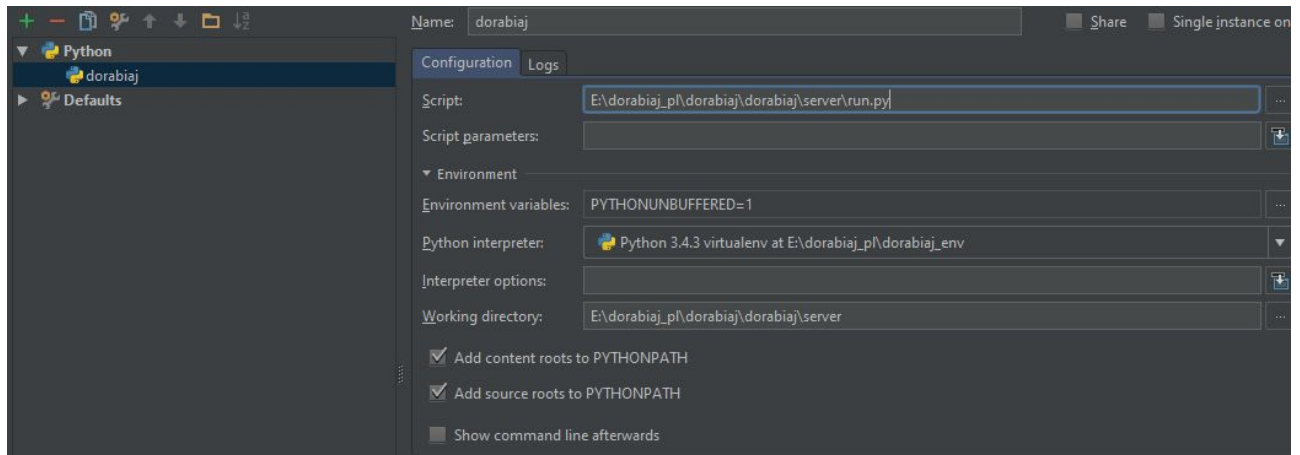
Python
dorabiaj
Defaults

Name: dorabiaj
Share
Single instance on

Configuration
Logs

Script: E:\dorabiaj_pl\dorabiaj\dorabiaj\server\run.py
Script parameters:

Environment
Environment variables: PYTHONUNBUFFERED=1
Python interpreter: Python 3.4.3 virtualenv at E:\dorabiaj_pl\dorabiaj_env
Interpreter options:
Working directory: E:\dorabiaj_pl\dorabiaj\dorabiaj\server

Add content roots to PYTHONPATH
Add source roots to PYTHONPATH
Show command line afterwards